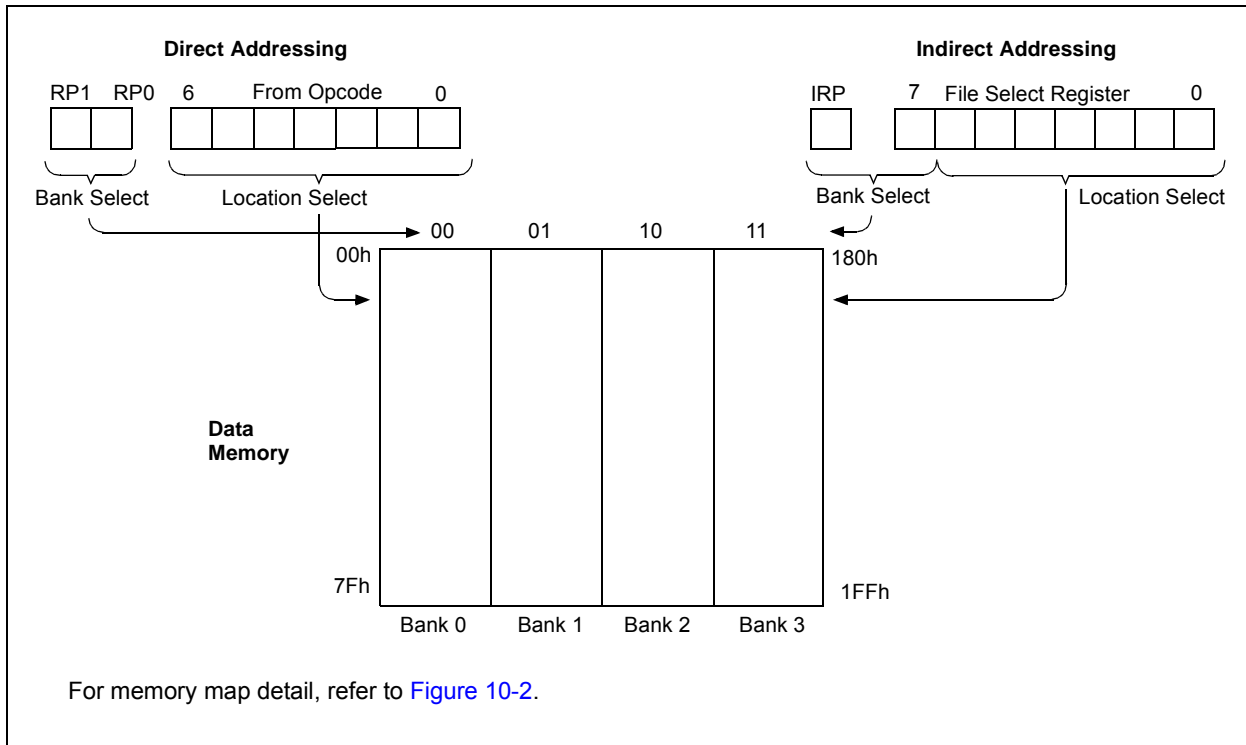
Direct Addressing

RP1 RP0 6 From Opcode 0

Bank Select Location Select

Indirect Addressing

IRP 7 File Select Register 0

Bank Select Location Select

00 01 10 11

00h

180h

Data
Memory

7Fh

1FFh

Bank 0 Bank 1 Bank 2 Bank 3

For memory map detail, refer to Figure 10-2.